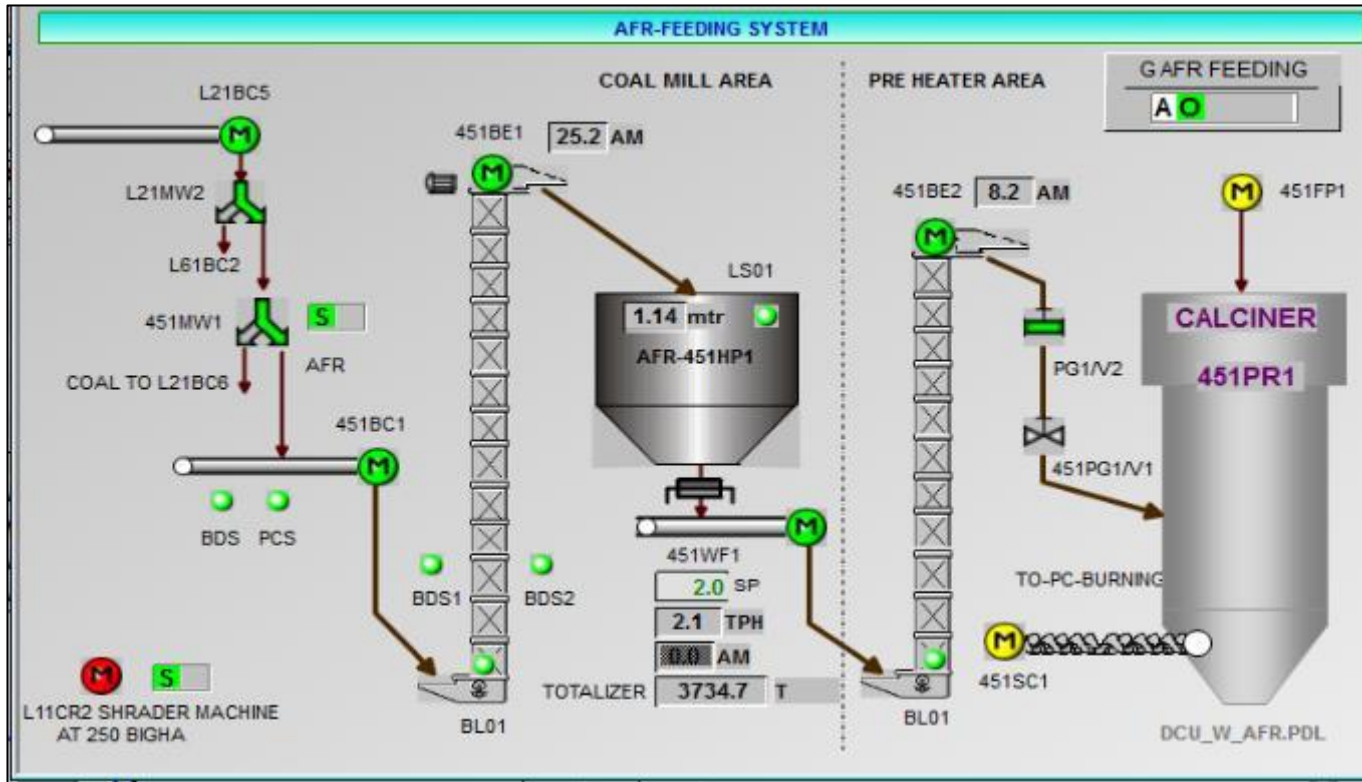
AFR-FEEDING SYSTEM

COAL MILL AREA

PRE HEATER AREA

G AFR FEEDING
A O

L21BC5
M

L21MW2

L61BC2

451MW1
S

AFR

COAL TO L21BC6

451BC1
M

BDS PCS

451BE1
25.2 AM
M

LS01
1.14 mtr
AFR-451HP1

M
451WF1
2.0 SP
2.1 TPH
0.0 AM
TOTALIZER 3734.7 T

BDS1 BDS2

BL01

M
S
L11CR2 SHRADER MACHINE AT 250 BIGHA

451BE2
8.2 AM
M

PG1/V2

451PG1/V1

BL01

M
451FP1

CALCINER
451PR1

TO-PC-BURNING

M
451SC1

DCU_W_AFR.PDL